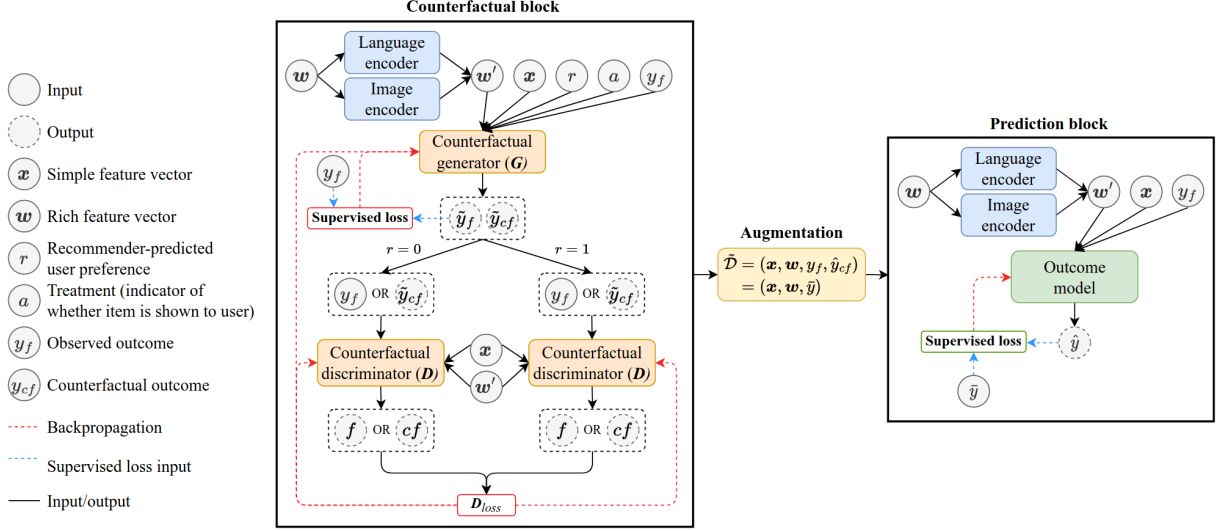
Input

Output

$x$ Simple feature vector

$w$ Rich feature vector

$r$ Recommender-predicted user preference

$a$ Treatment (indicator of whether item is shown to user)

$y_f$ Observed outcome

$y_{cf}$ Counterfactual outcome

Backpropagation

Supervised loss input

Input/output

Counterfactual block

$w$

Language encoder

Image encoder

$w'$ $x$ $r$ $a$ $y_f$

Counterfactual generator ($G$)

$y_f$

Supervised loss

$\tilde{y}_f$ $\tilde{y}_{cf}$

$r = 0$

$r = 1$

$y_f$ OR $\tilde{y}_{cf}$

$y_f$ OR $\tilde{y}_{cf}$

Counterfactual discriminator ($D$)

$x$

$w'$

Counterfactual discriminator ($D$)

$f$ OR $cf$

$f$ OR $cf$

$D_{loss}$

Augmentation

$\tilde{\mathcal{D}} = (x, w, y_f, \hat{y}_{cf})$
$= (x, w, \bar{y})$

Prediction block

$w$

Language encoder

Image encoder

$w'$ $x$ $y_f$

Outcome model

Supervised loss

$\hat{y}$

$\bar{y}$